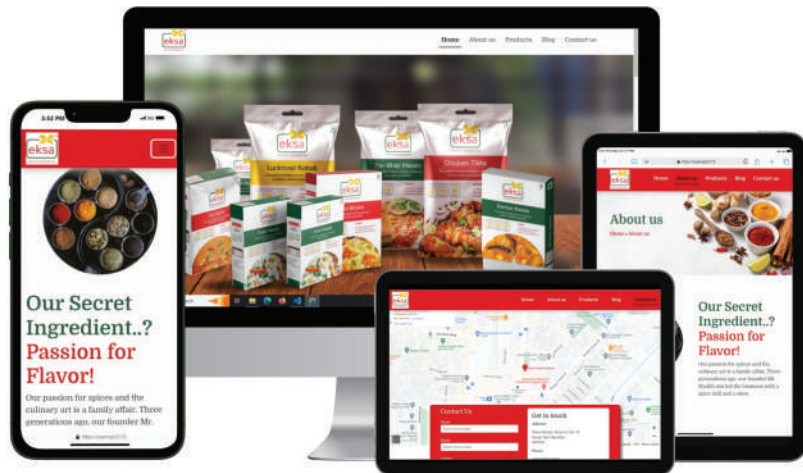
eksa

Home About us Products Blog Contact us

eksa Sunbhawi Kokam eksa Pav Bhaji Masala eksa Chicken Tikka eksa eksa eksa eksa eksa Garam Masala

3:52 PM

eksa

Our Secret Ingredient..? Passion for Flavor!

Our passion for spices and the culinary art is a family affair. Three generations ago, our founder Mr.

eksa

Home About us Products Blog Contact us

Contact Us

Get in touch

eksa

Home About us Products Blog Contact us

About us

Home » About us

Our Secret Ingredient..? Passion for Flavor!